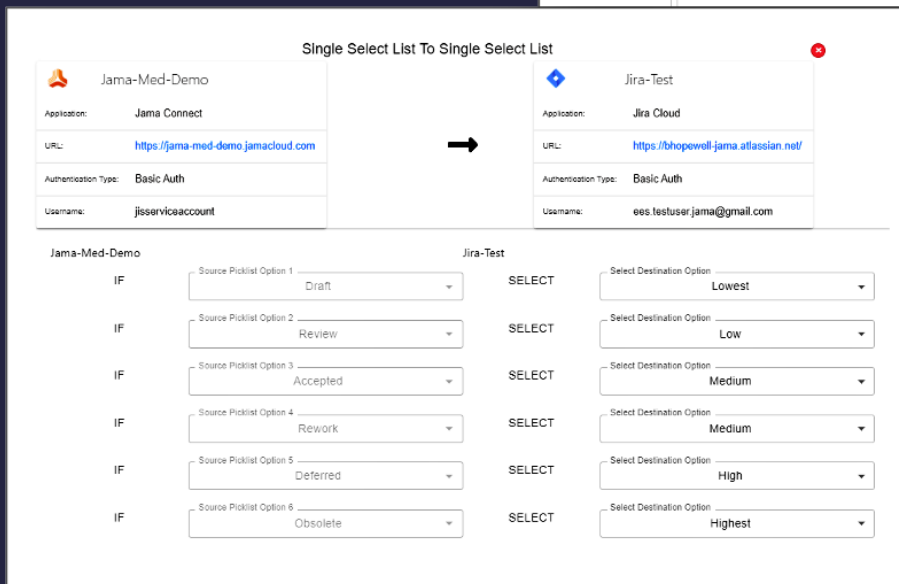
Single Select List To Single Select List

Jama-Med-Demo

| | |
|---|---|
| Application: | Jama Connect |
| URL: | https://jama-med-demo.jamacloud.com |
| Authentication Type: | Basic Auth |
| Username: | jisserviceaccount |

Jira-Test

| | |
|---|---|
| Application: | Jira Cloud |
| URL: | https://bhopewell-jama.atlassian.net/ |
| Authentication Type: | Basic Auth |
| Username: | ees.testuser.jama@gmail.com |

Jama-Med-Demo

Jira-Test

| | | | |
|---|---|---|---|
| IF | Source Picklist Option 1 Draft | SELECT | Select Destination Option Lowest |
| IF | Source Picklist Option 2 Review | SELECT | Select Destination Option Low |
| IF | Source Picklist Option 3 Accepted | SELECT | Select Destination Option Medium |
| IF | Source Picklist Option 4 Rework | SELECT | Select Destination Option Medium |
| IF | Source Picklist Option 5 Deferred | SELECT | Select Destination Option High |
| IF | Source Picklist Option 6 Obsolete | SELECT | Select Destination Option Highest |